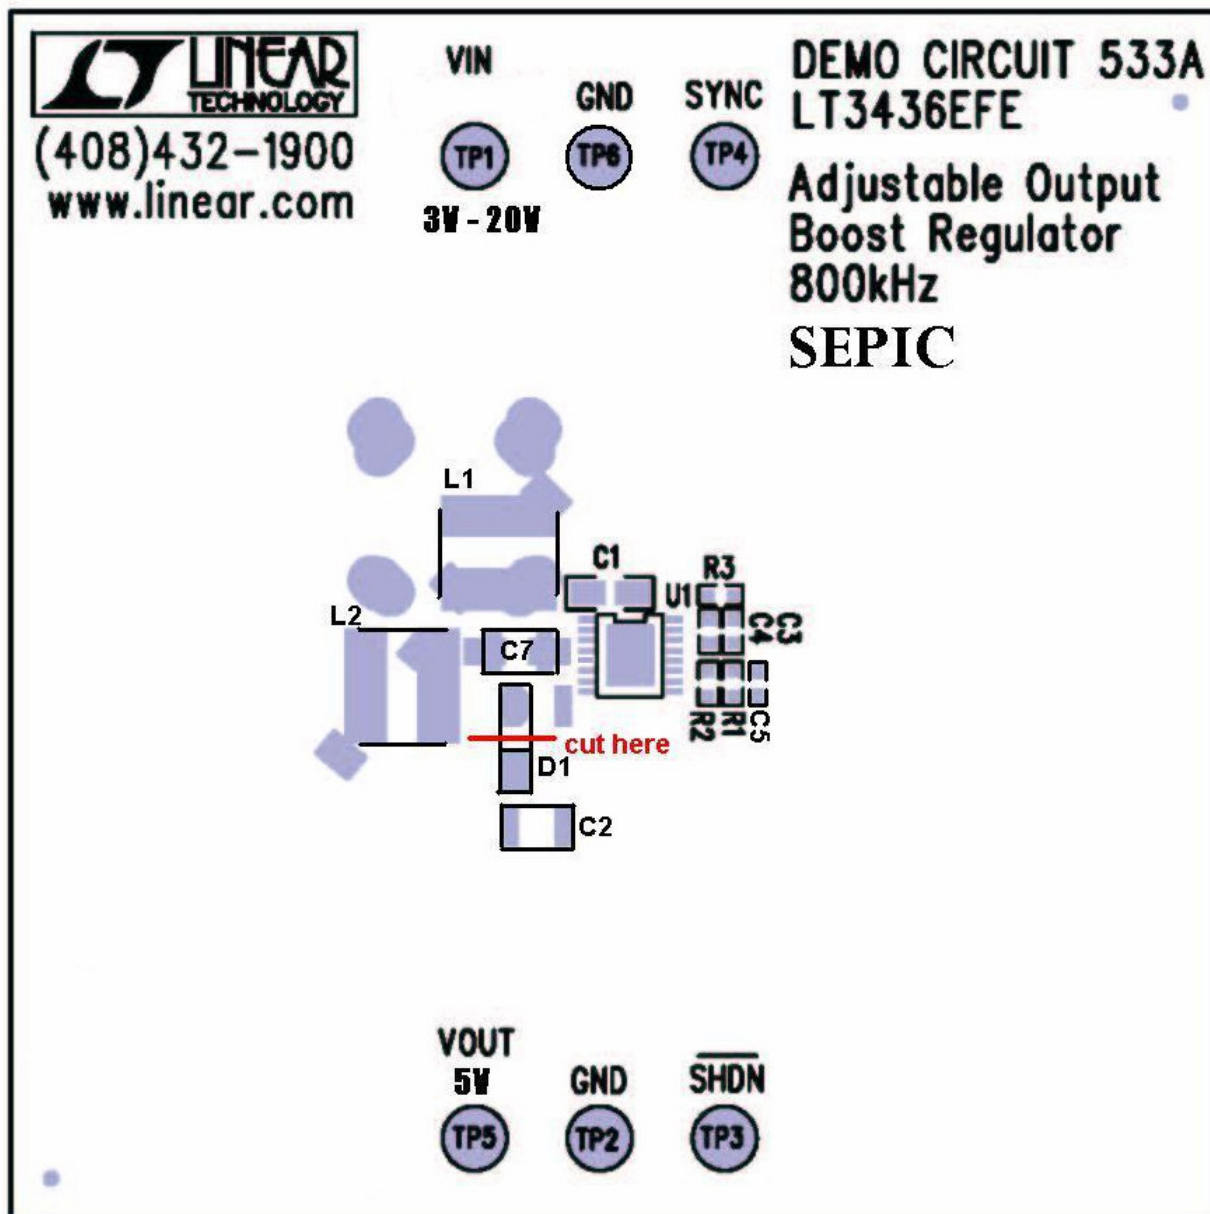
LINEAR TECHNOLOGY
(408)432-1900
www.linear.com

VIN
TP1
3V - 20V

GND
TP6

SYNC
TP4

DEMO CIRCUIT 533A
LT3436EFE
Adjustable Output
Boost Regulator
800kHz
SEPIC

L1
C1
R3
U1
C3
C4
L2
C7
R2
R1
C5
cut here
D1
C2

VOUT
5V
TP5

GND
TP2

$\overline{SHDN}$
TP3